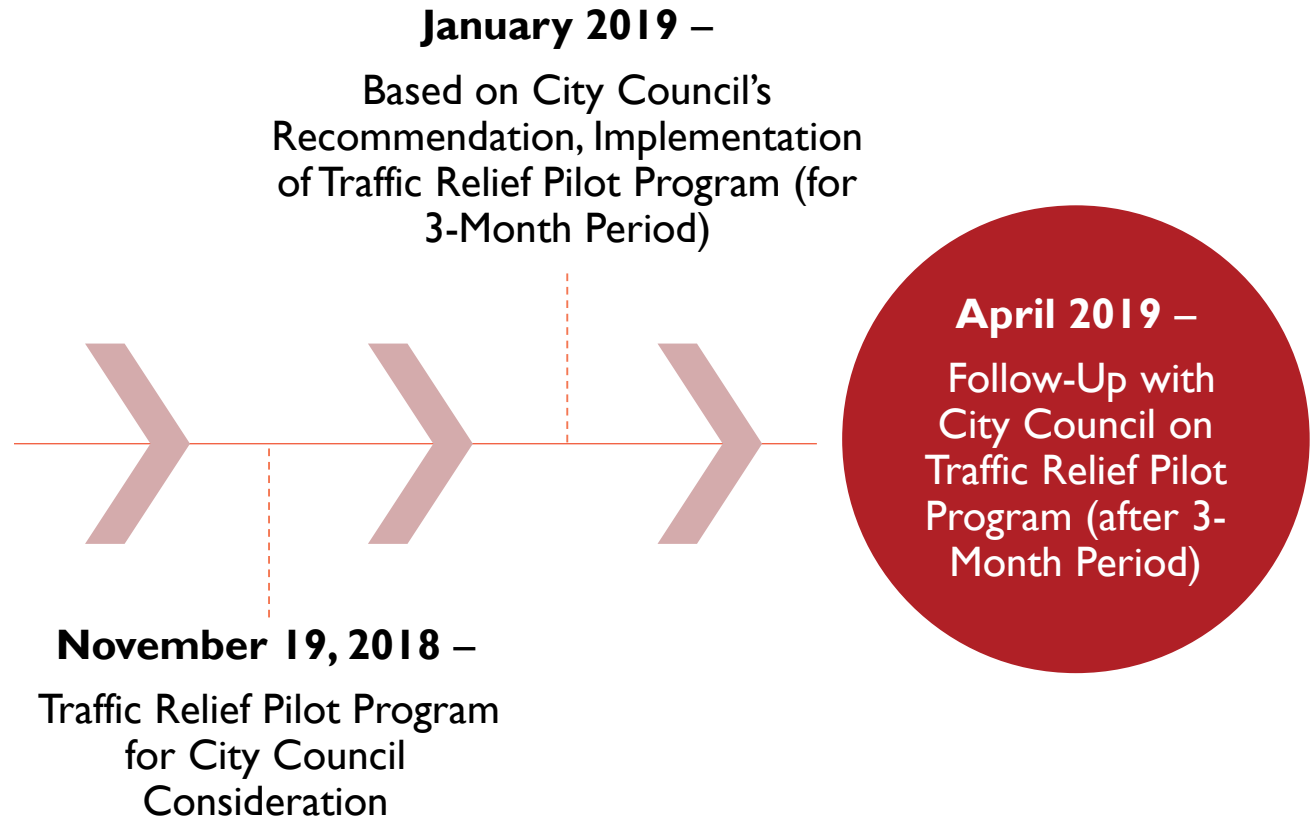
**November 19, 2018** –

Traffic Relief Pilot Program for City Council Consideration

**January 2019** –

Based on City Council's Recommendation, Implementation of Traffic Relief Pilot Program (for 3-Month Period)

**April 2019** –

Follow-Up with City Council on Traffic Relief Pilot Program (after 3-Month Period)